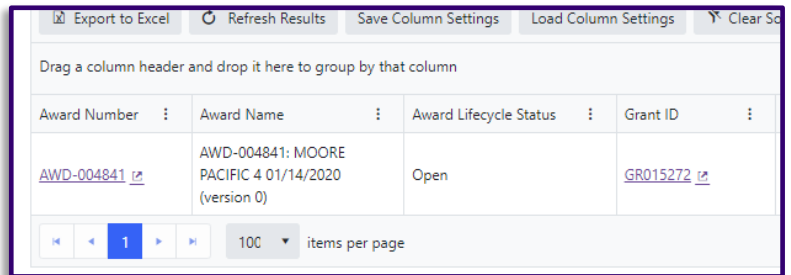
Export to Excel | Refresh Results | Save Column Settings | Load Column Settings | Clear So

Drag a column header and drop it here to group by that column

| Award Number | Award Name | Award Lifecycle Status | Grant ID |
|---|---|---|---|
| AWD-004841 | AWD-004841: MOORE PACIFIC 4 01/14/2020 (version 0) | Open | GR015272 |

1

100 items per page